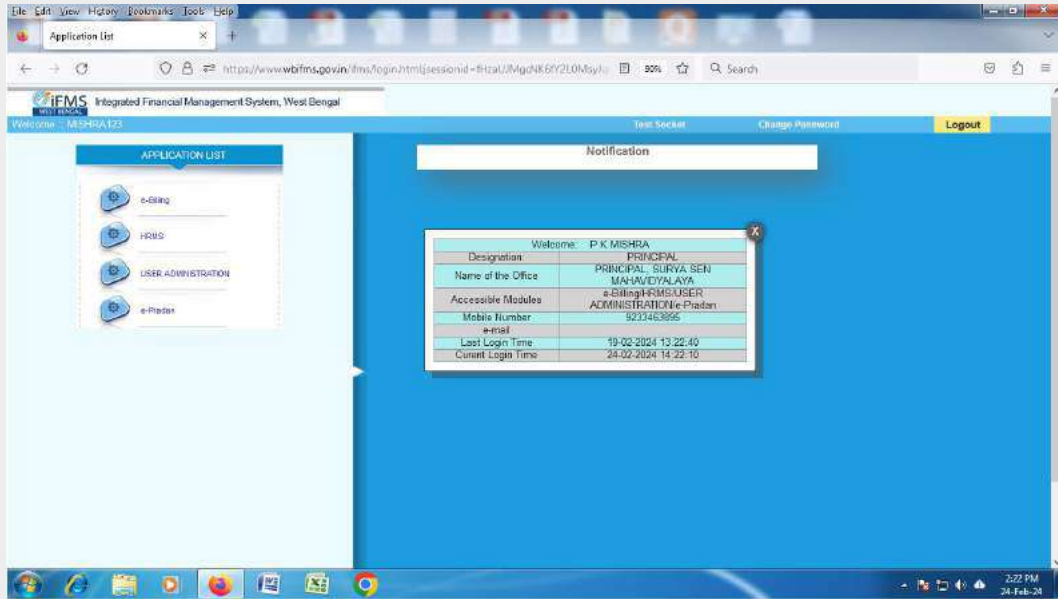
File Edit View History Bookmarks Tools Help

Application List

https://www.wbifms.gov.in/ifms/login.html;jsessionid=fHzaUMgcNK6fY2L0Msy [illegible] 80% Search

iFMS WEST BENGAL Integrated Financial Management System, West Bengal

Welcome : MISHRA123

Test Socket Change Password Logout

APPLICATION LIST

e-Billing

HRMS

USER ADMINISTRATION

e-Pradan

Notification

| Welcome: | P K MISHRA |
|---|---|
| Designation | PRINCIPAL |
| Name of the Office | PRINCIPAL, SURYA SEN MAHAVIDYALAYA |
| Accessible Modules | e-Billing/HRMS/USER ADMINISTRATION/e-Pradan |
| Mobile Number | 9233463895 |
| e-mail | |
| Last Login Time | 19-02-2024 13:22:40 |
| Curent Login Time | 24-02-2024 14:22:10 |

2:22 PM
24-Feb-24